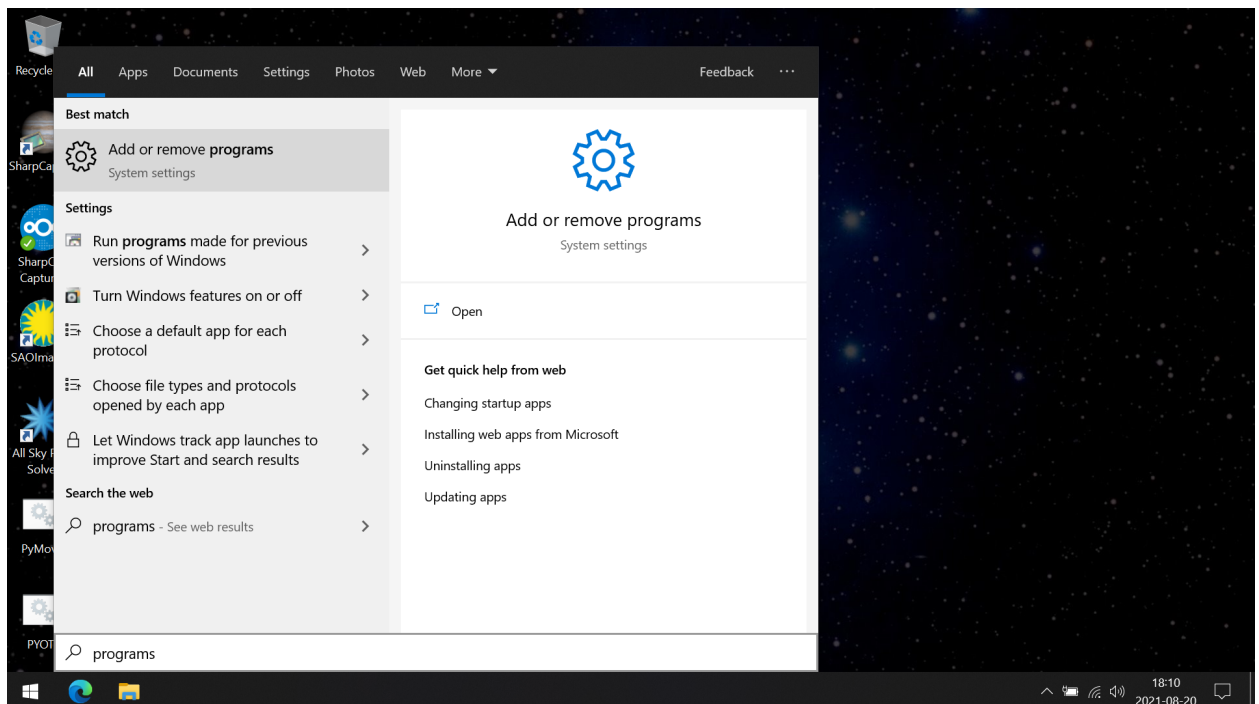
Recycle

SharpCa

SharpC Captur

SAOIma

All Sky F Solve

PyMov

PYOT

All Apps Documents Settings Photos Web More ▾ Feedback ···

Best match

Add or remove programs
System settings

Settings

Run programs made for previous versions of Windows

Turn Windows features on or off

Choose a default app for each protocol

Choose file types and protocols opened by each app

Let Windows track app launches to improve Start and search results

Search the web

programs - See web results

Add or remove programs
System settings

Open

Get quick help from web

Changing startup apps

Installing web apps from Microsoft

Uninstalling apps

Updating apps

programs

18:10
2021-08-20